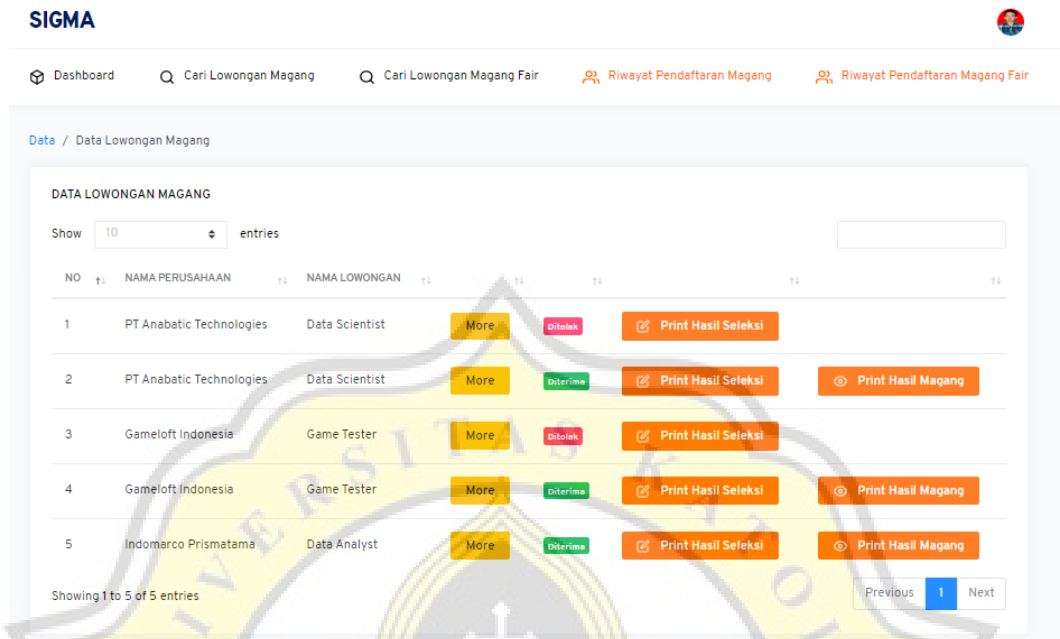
SIGMA

Dashboard Cari Lowongan Magang Cari Lowongan Magang Fair Riwayat Pendaftaran Magang Riwayat Pendaftaran Magang Fair

Data / Data Lowongan Magang

DATA LOWONGAN MAGANG

Show 10 entries

| NO | NAMA PERUSAHAAN | NAMA LOWONGAN | | | | |
|---|---|---|---|---|---|---|
| 1 | PT Anabatic Technologies | Data Scientist | More | Ditolak | Print Hasil Seleksi | |
| 2 | PT Anabatic Technologies | Data Scientist | More | Diterima | Print Hasil Seleksi | Print Hasil Magang |
| 3 | Gameloft Indonesia | Game Tester | More | Ditolak | Print Hasil Seleksi | |
| 4 | Gameloft Indonesia | Game Tester | More | Diterima | Print Hasil Seleksi | Print Hasil Magang |
| 5 | Indomarco Prismatama | Data Analyst | More | Diterima | Print Hasil Seleksi | Print Hasil Magang |

Showing 1 to 5 of 5 entries

Previous 1 Next